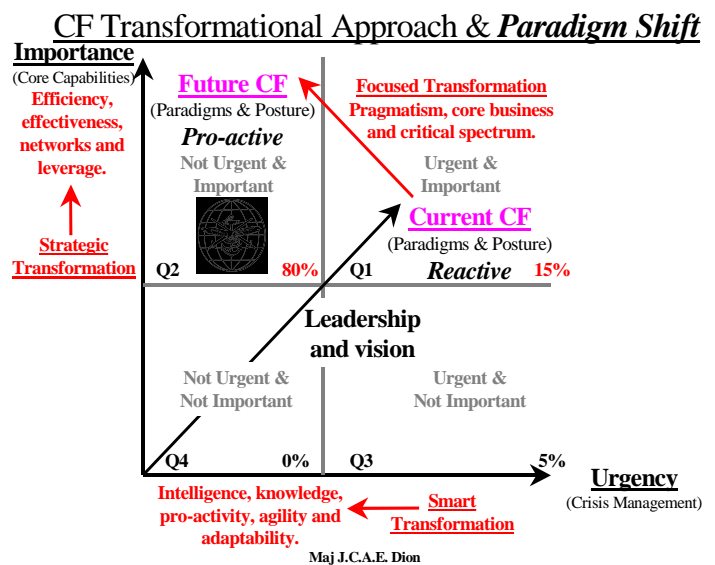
CF Transformational Approach & ***Paradigm Shift***

**Importance**
(Core Capabilities)

**Efficiency, effectiveness, networks and leverage.**

**Strategic Transformation**

**Future CF**
(Paradigms & Posture)
***Pro-active***

**Not Urgent & Important**

**Q2** **80%**

**Focused Transformation**
**Pragmatism, core business and critical spectrum.**

**Urgent & Important**

**Current CF**
(Paradigms & Posture)

**Q1** ***Reactive*** **15%**

**Leadership and vision**

**Not Urgent & Not Important**

**Urgent & Not Important**

**Q4** **0%** **Q3** **5%**

**Urgency**
(Crisis Management)

**Intelligence, knowledge, pro-activity, agility and adaptability.**

**Smart Transformation**

**Maj J.C.A.E. Dion**